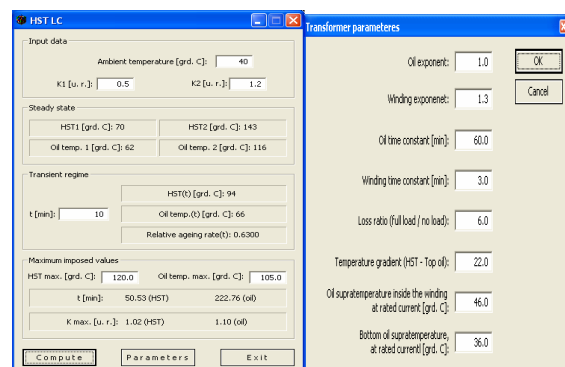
HST LC

Input data

Ambient temperature [grd. C]: 40

K1 [u. r.]: 0.5

K2 [u. r.]: 1.2

Steady state

HST1 [grd. C]: 70

HST2 [grd. C]: 143

Oil temp. 1 [grd. C]: 62

Oil temp. 2 [grd. C]: 116

Transient regime

HST(t) [grd. C]: 94

t [min]: 10

Oil temp.(t) [grd. C]: 66

Relative ageing rate(t): 0.6300

Maximum imposed values

HST max. [grd. C]: 120.0

Oil temp. max. [grd. C]: 105.0

t [min]: 50.53 (HST) 222.76 (oil)

K max. [u. r.]: 1.02 (HST) 1.10 (oil)

Compute

Parameters

Exit

Transformer parameters

Oil exponent: 1.0

OK

Cancel

Winding exponenet: 1.3

Oil time constant [min]: 60.0

Winding time constant [min]: 3.0

Loss ratio (full load / no load): 6.0

Temperature gradient (HST - Top oil): 22.0

Oil supratemperature inside the winding at rated current [grd. C]: 46.0

Bottom oil supratemperature, at rated current [grd. C]: 36.0